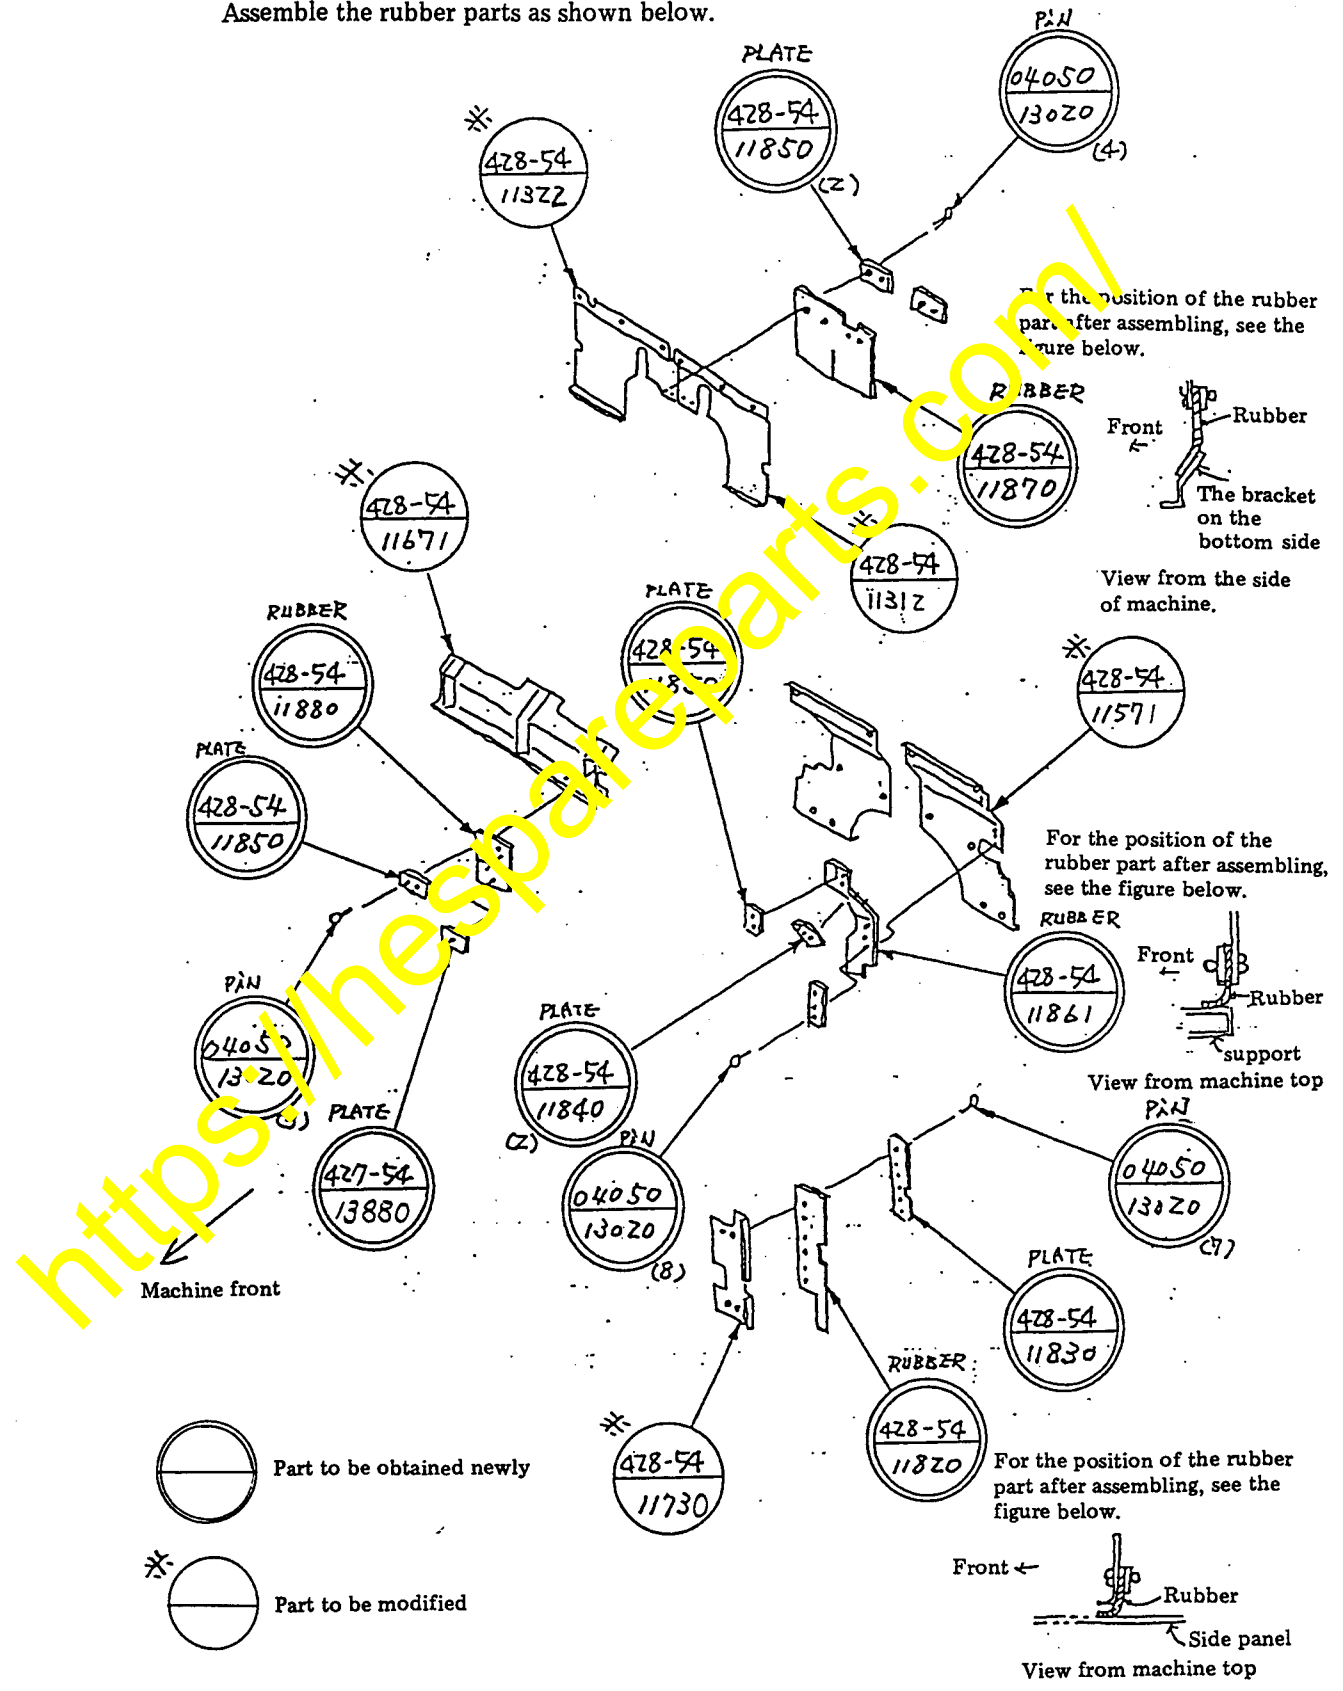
Assemble the rubber parts as shown below.

PIN
04050
13020
(4)

PLATE
428-54
11850
(2)

※
428-54
11322

For the position of the rubber part after assembling, see the figure below.

RUBBER
428-54
11870

Front
Rubber
The bracket on the bottom side
View from the side of machine.

※
428-54
11671

※
428-54
11312

PLATE
428-54
118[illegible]

RUBBER
428-54
11880

※
428-54
11571

PLATE
428-54
11850

For the position of the rubber part after assembling, see the figure below.

RUBBER
428-54
11861

Front
Rubber
support
View from machine top

PIN
04050
13020
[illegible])

PLATE
427-54
13880

PLATE
428-54
11840
(2)

PIN
04050
13020
(8)

PIN
04050
13020
(7)

Machine front

PLATE
428-54
11830

RUBBER
428-54
11820

※
428-54
11730

Part to be obtained newly

※
Part to be modified

For the position of the rubber part after assembling, see the figure below.

Front
Rubber
Side panel
View from machine top

https://thespareparts.com/